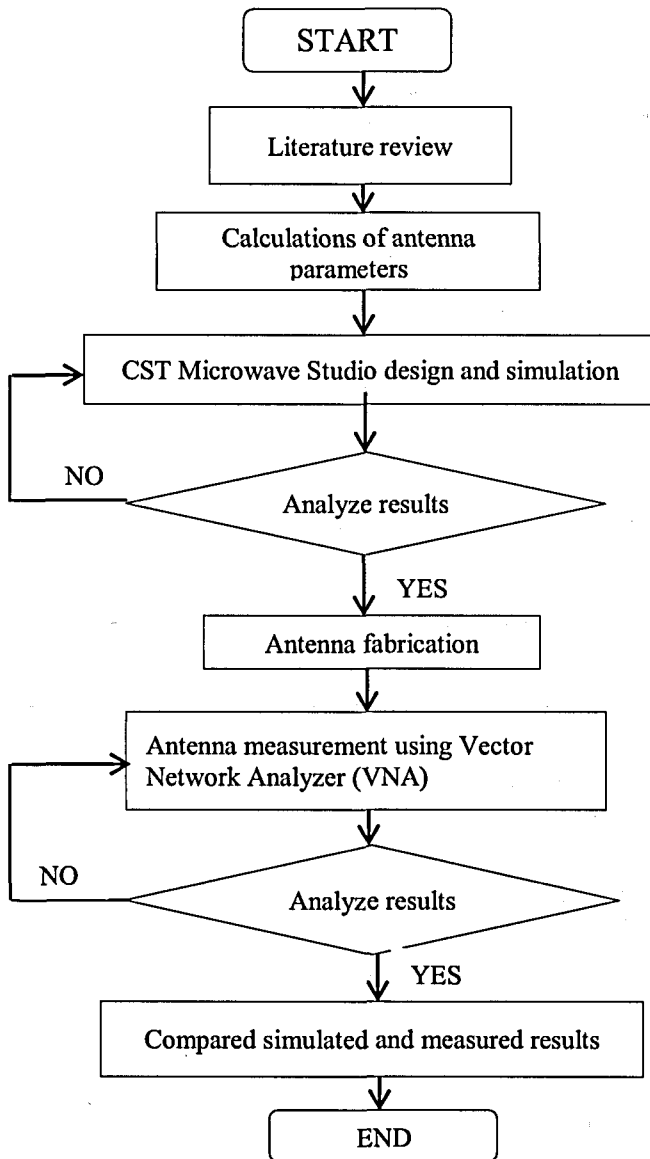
START

Literature review

Calculations of antenna parameters

CST Microwave Studio design and simulation

NO

Analyze results

YES

Antenna fabrication

Antenna measurement using Vector Network Analyzer (VNA)

NO

Analyze results

YES

Compared simulated and measured results

END